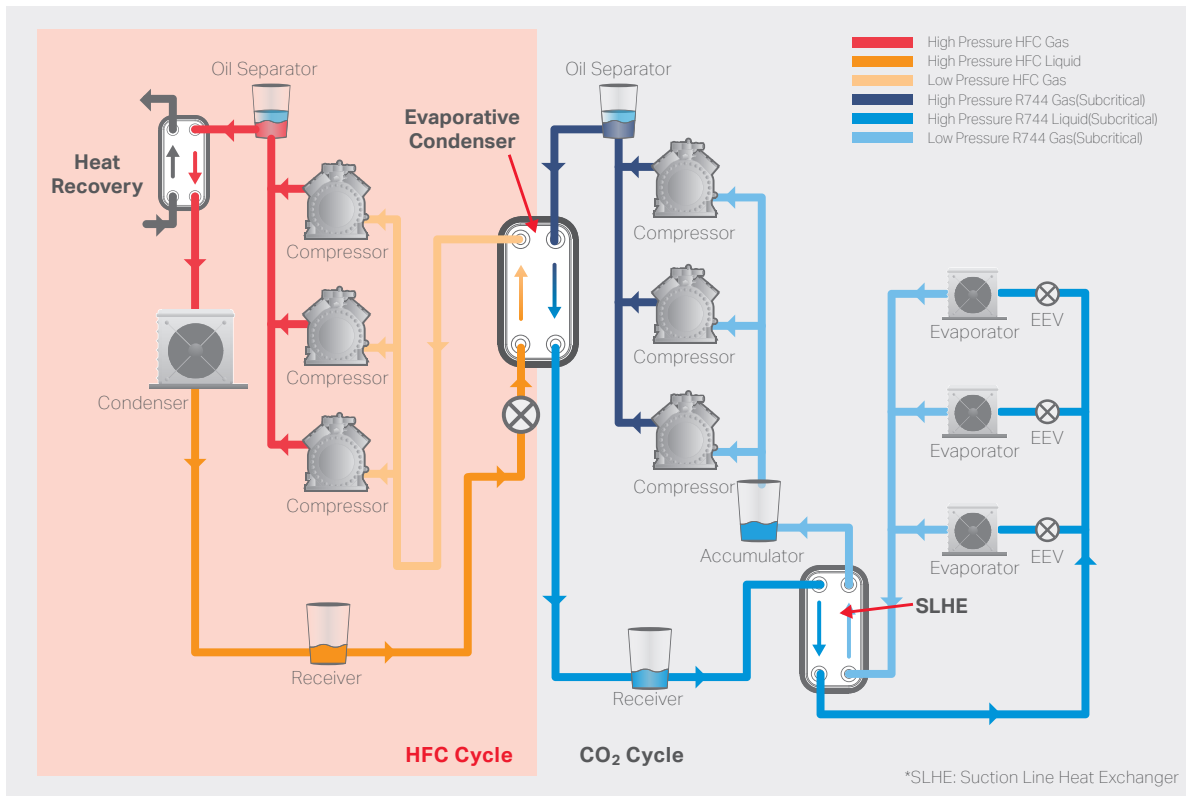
High Pressure HFC Gas
High Pressure HFC Liquid
Low Pressure HFC Gas
High Pressure R744 Gas(Subcritical)
High Pressure R744 Liquid(Subcritical)
Low Pressure R744 Gas(Subcritical)

Oil Separator

Heat Recovery

Compressor

Compressor

Compressor

Condenser

Receiver

Evaporative Condenser

Oil Separator

Compressor

Compressor

Compressor

Accumulator

Receiver

SLHE

Evaporator

EEV

Evaporator

EEV

Evaporator

EEV

HFC Cycle

$CO_2$ Cycle

*SLHE: Suction Line Heat Exchanger